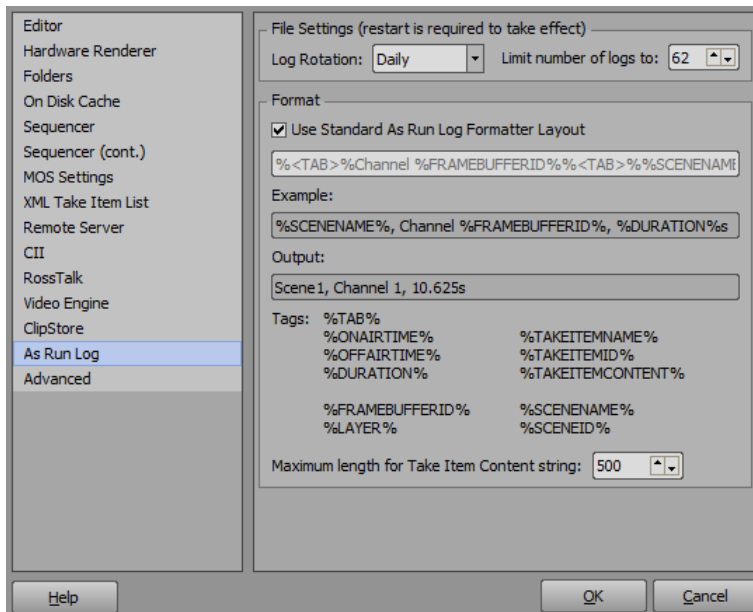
Editor
Hardware Renderer
Folders
On Disk Cache
Sequencer
Sequencer (cont.)
MOS Settings
XML Take Item List
Remote Server
CII
RossTalk
Video Engine
ClipStore
As Run Log
Advanced

File Settings (restart is required to take effect)

Log Rotation: Daily

Limit number of logs to: 62

Format

Use Standard As Run Log Formatter Layout

%<TAB>%Channel %FRAMEBUFFERID%%<TAB>%%SCENENAMI

Example:

%SCENENAME%, Channel %FRAMEBUFFERID%, %DURATION%s

Output:

Scene1, Channel 1, 10.625s

Tags: %TAB%
%ONAIRTIME%
%OFFAIRTIME%
%DURATION%
%TAKEITEMNAME%
%TAKEITEMID%
%TAKEITEMCONTENT%
%FRAMEBUFFERID%
%LAYER%
%SCENENAME%
%SCENEID%

Maximum length for Take Item Content string: 500

Help

OK

Cancel